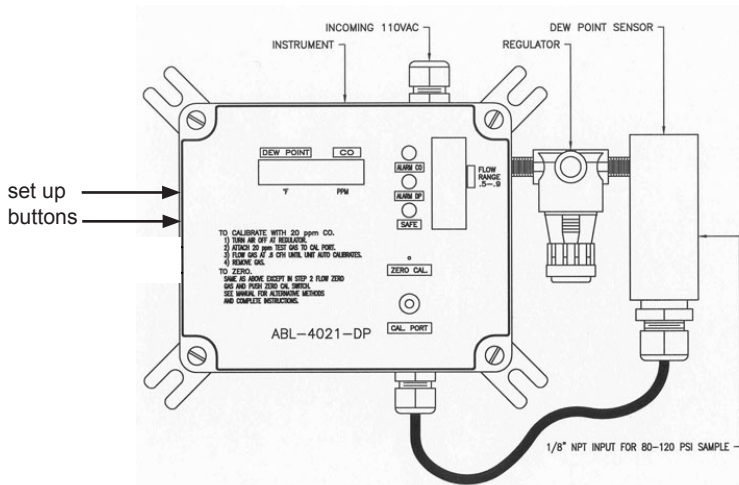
INCOMING 110VAC

INSTRUMENT

DEW POINT SENSOR

REGULATOR

set up buttons

DEW POINT

CO

°F

PPM

ALARM CO

ALARM DP

SAFE

FLOW RANGE .5-.9

TO CALIBRATE WITH 20 ppm CO.
1) TURN AIR OFF AT REGULATOR.
2) ATTACH 20 ppm TEST GAS TO CAL PORT.
3) FLOW GAS AT .6 CFH UNTIL UNIT AUTO CALIBRATES.
4) REMOVE GAS.
TO ZERO.
SAME AS ABOVE EXCEPT IN STEP 2 FLOW ZERO GAS AND PUSH ZERO CAL SWITCH.
SEE MANUAL FOR ALTERNATIVE METHODS AND COMPLETE INSTRUCTIONS.

ZERO CAL.

ABL-4021-DP

CAL. PORT

1/8" NPT INPUT FOR 80-120 PSI SAMPLE